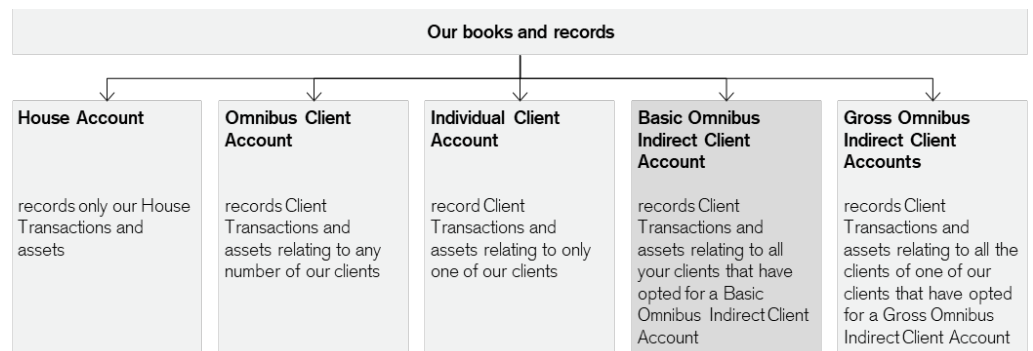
Our books and records

House Account

records only our House Transactions and assets

Omnibus Client Account

records Client Transactions and assets relating to any number of our clients

Individual Client Account

record Client Transactions and assets relating to only one of our clients

Basic Omnibus Indirect Client Account

records Client Transactions and assets relating to all your clients that have opted for a Basic Omnibus Indirect Client Account

Gross Omnibus Indirect Client Accounts

records Client Transactions and assets relating to all the clients of one of our clients that have opted for a Gross Omnibus Indirect Client Account